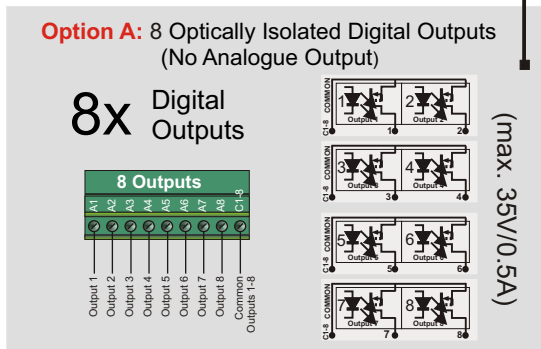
Option A: 8 Optically Isolated Digital Outputs
(No Analogue Output)

8x Digital Outputs

8 Outputs

| A1 | A2 | A3 | A4 | A5 | A6 | A7 | A8 | C1-8 |
|---|---|---|---|---|---|---|---|---|

Output 1
Output 2
Output 3
Output 4
Output 5
Output 6
Output 7
Output 8
Common Outputs 1-8

C1-8 COMMON
1 Output 1 1
2 Output 2 2

C1-8 COMMON
3 Output 3 3
4 Output 4 4

C1-8 COMMON
5 Output 5 5
6 Output 6 6

C1-8 COMMON
7 Output 7 7
8 Output 8 8

(max. 35V/0.5A)